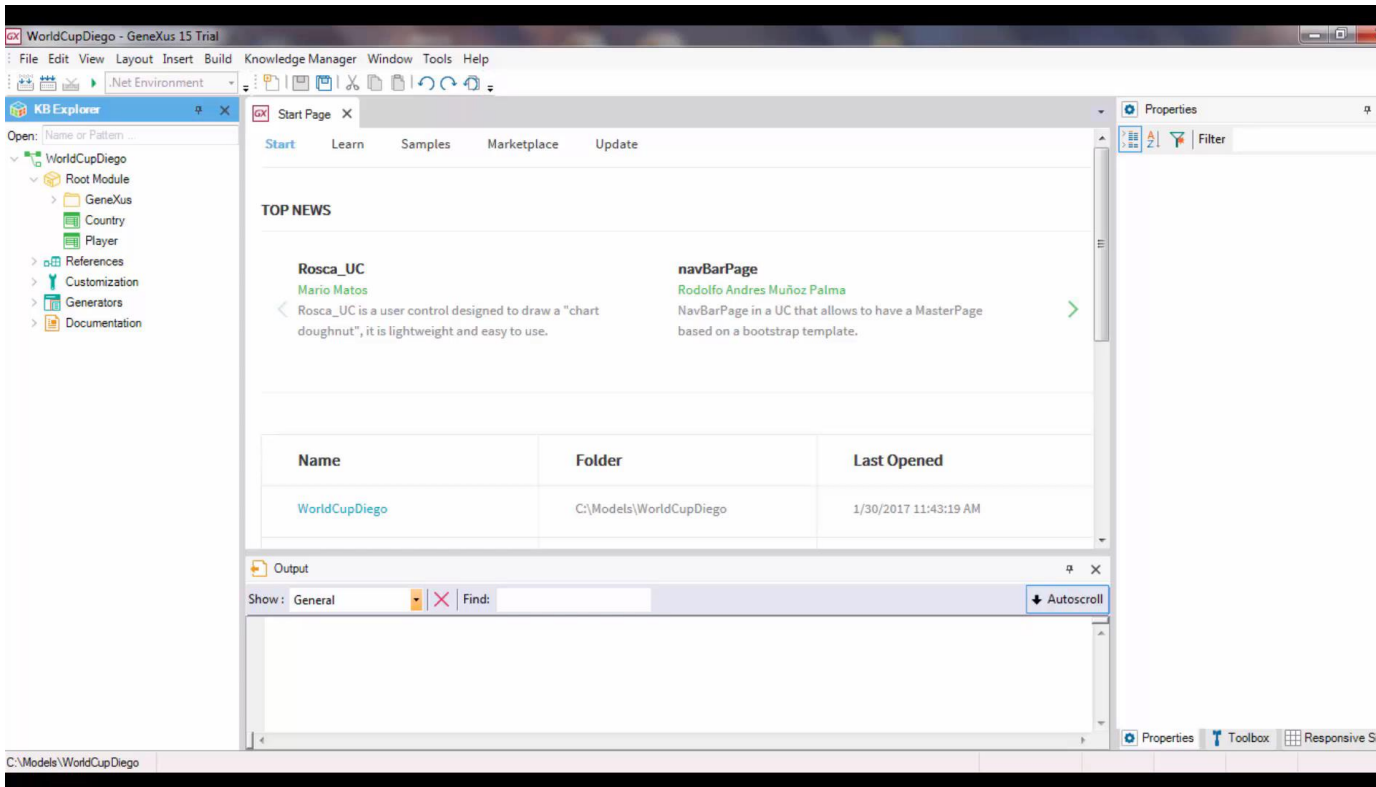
WorldCupDiego - GeneXus 15 Trial

File Edit View Layout Insert Build Knowledge Manager Window Tools Help

.Net Environment

KB Explorer

Open: Name or Pattern

WorldCupDiego
Root Module
GeneXus
Country
Player
References
Customization
Generators
Documentation

Start Page ×

Start Learn Samples Marketplace Update

TOP NEWS

Rosca_UC
Mario Matos
Rosca_UC is a user control designed to draw a "chart doughnut", it is lightweight and easy to use.

navBarPage
Rodolfo Andres Muñoz Palma
NavBarPage in a UC that allows to have a MasterPage based on a bootstrap template.

| Name | Folder | Last Opened |
|---|---|---|
| WorldCupDiego | C:\Models\WorldCupDiego | 1/30/2017 11:43:19 AM |

Output

Show: General Find:

Autoscroll

Properties

Filter

Properties Toolbox Responsive S

C:\Models\WorldCupDiego